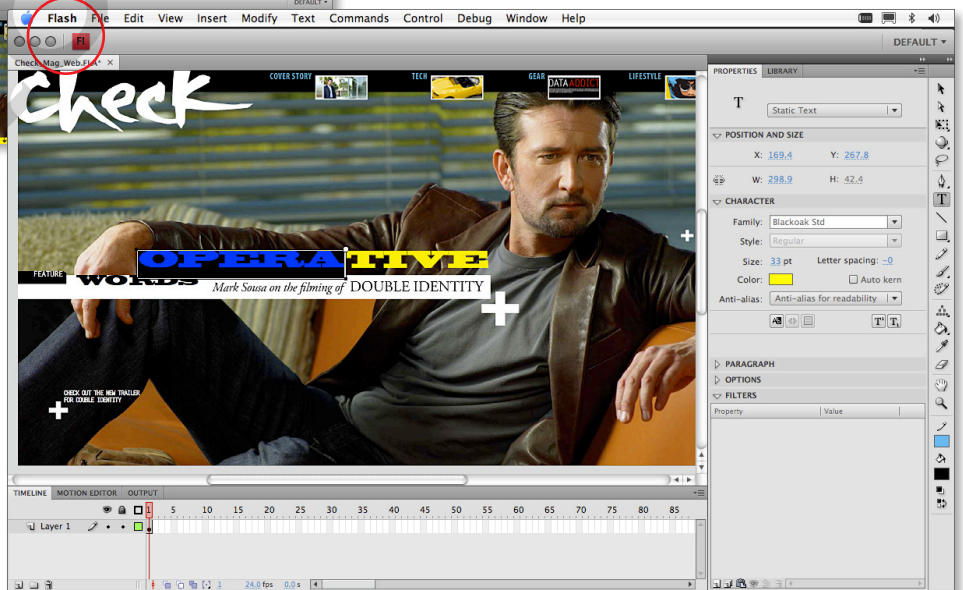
Flash File Edit View Insert Modify Text Commands Control Debug Window Help

DEFAULT

Fl

DEFAULT ▾

Check_Mag_Web.FLA*

Check

COVER STORY TECH GEAR DATA ADDICT LIFESTYLE

OPERATIVE

FEATURE

WORDS

Mark Sousa on the filming of DOUBLE IDENTITY

CHECK OUT THE NEW TRAILER FOR DOUBLE IDENTITY

PROPERTIES LIBRARY

T

Static Text

POSITION AND SIZE

X: 169.4 Y: 267.8

W: 298.9 H: 42.4

CHARACTER

Family: Blackoak Std

Style: Regular

Size: 33 pt Letter spacing: 0

Color: Auto kern

Anti-alias: Anti-alias for readability

PARAGRAPH

OPTIONS

FILTERS

Property Value

TIMELINE MOTION EDITOR OUTPUT

1 5 10 15 20 25 30 35 40 45 50 55 60 65 70 75 80 85

Layer 1

1 24.0 fps 0.0 s